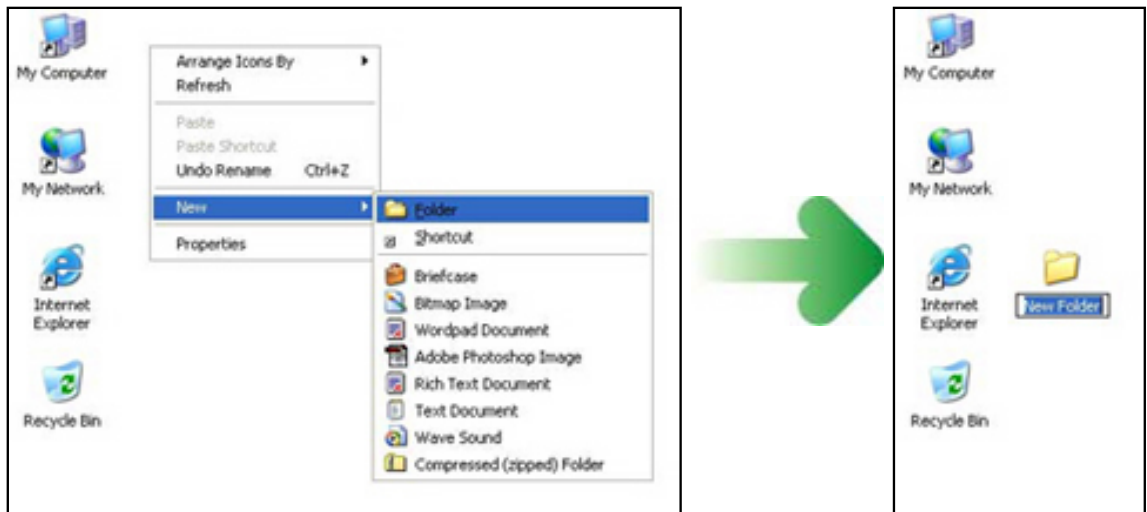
My Computer

My Network

Internet Explorer

Recycle Bin

Arrange Icons By
Refresh
Paste
Paste Shortcut
Undo Rename Ctrl+Z
New
Properties

Folder
Shortcut
Briefcase
Bitmap Image
Wordpad Document
Adobe Photoshop Image
Rich Text Document
Text Document
Wave Sound
Compressed (zipped) Folder

My Computer

My Network

Internet Explorer

New Folder

Recycle Bin